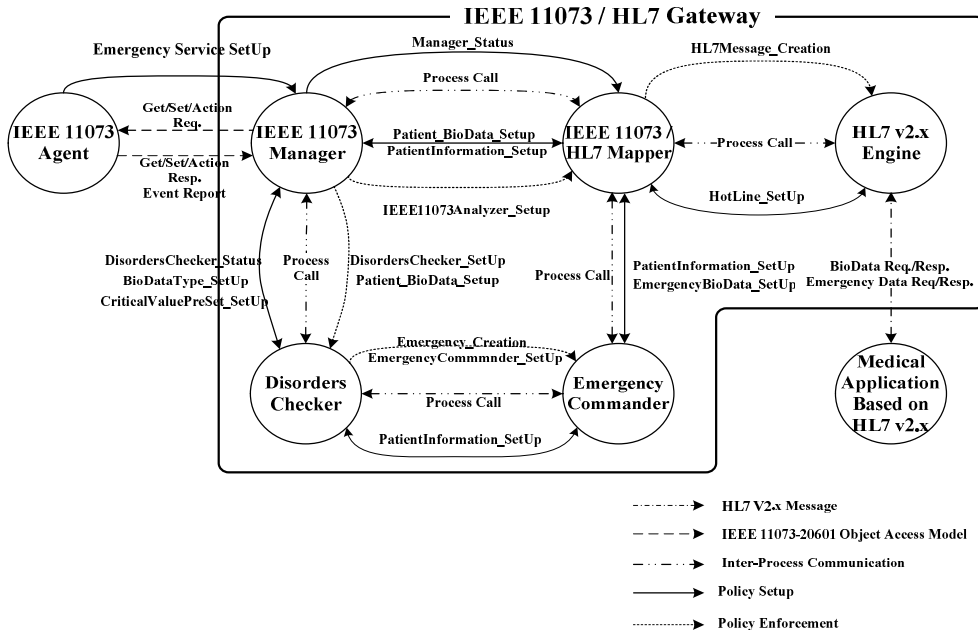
IEEE 11073 / HL7 Gateway

Emergency Service SetUp

Manager_Status

HL7Message_Creation

Process Call

IEEE 11073 Agent

Get/Set/Action Req.

Get/Set/Action Resp. Event Report

IEEE 11073 Manager

Patient_BioData_Setup

PatientInformation_Setup

IEEE 11073 / HL7 Mapper

Process Call

HL7 v2.x Engine

HotLine_SetUp

IEEE11073Analyzer_Setup

DisordersChecker_Status

BioDataType_SetUp

CriticalValuePreSet_SetUp

Process Call

DisordersChecker_SetUp

Patient_BioData_Setup

Process Call

PatientInformation_SetUp

EmergencyBioData_SetUp

BioData Req./Resp.

Emergency Data Req/Resp.

Emergency_Creation

EmergencyCommmnder_SetUp

Disorders Checker

Process Call

Emergency Commander

PatientInformation_SetUp

Medical Application Based on HL7 v2.x

HL7 V2.x Message

IEEE 11073-20601 Object Access Model

Inter-Process Communication

Policy Setup

Policy Enforcement